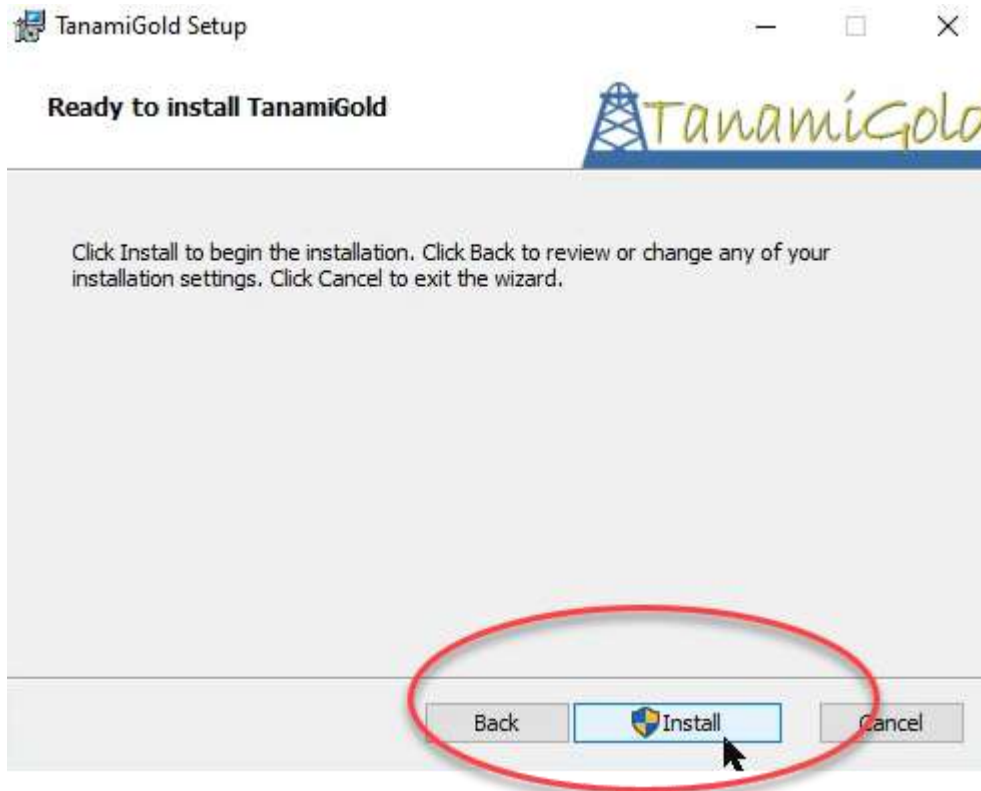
TanamiGold Setup

Ready to install TanamiGold

TanamiGold

Click Install to begin the installation. Click Back to review or change any of your installation settings. Click Cancel to exit the wizard.

Back

Install

Cancel